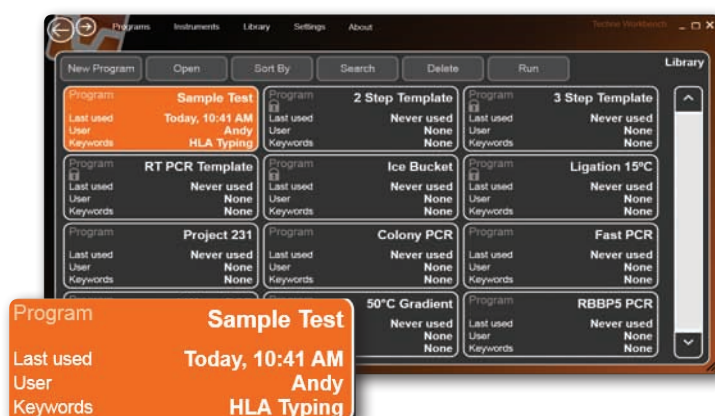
Programs Instruments Library Settings About

Techne Workbench

New Program Open Sort By Search Delete Run

Library

| Program | Sample Test |
|---|---|
| Last used | Today, 10:41 AM |
| User | Andy |
| Keywords | HLA Typing |

| Program | 2 Step Template |
|---|---|
| Last used | Never used |
| User | None |
| Keywords | None |

| Program | 3 Step Template |
|---|---|
| Last used | Never used |
| User | None |
| Keywords | None |

| Program | RT PCR Template |
|---|---|
| Last used | Never used |
| User | None |
| Keywords | None |

| Program | Ice Bucket |
|---|---|
| Last used | Never used |
| User | None |
| Keywords | None |

| Program | Ligation 15°C |
|---|---|
| Last used | Never used |
| User | None |
| Keywords | None |

| Program | Project 231 |
|---|---|
| Last used | Never used |
| User | None |
| Keywords | None |

| Program | Colony PCR |
|---|---|
| Last used | Never used |
| User | None |
| Keywords | None |

| Program | Fast PCR |
|---|---|
| Last used | Never used |
| User | None |
| Keywords | None |

| Program | 50°C Gradient |
|---|---|
| Last used | Never used |
| User | None |
| Keywords | None |

| Program | RBBP5 PCR |
|---|---|
| Last used | Never used |
| User | None |
| Keywords | None |

| Program | Sample Test |
|---|---|
| Last used | Today, 10:41 AM |
| User | Andy |
| Keywords | HLA Typing |